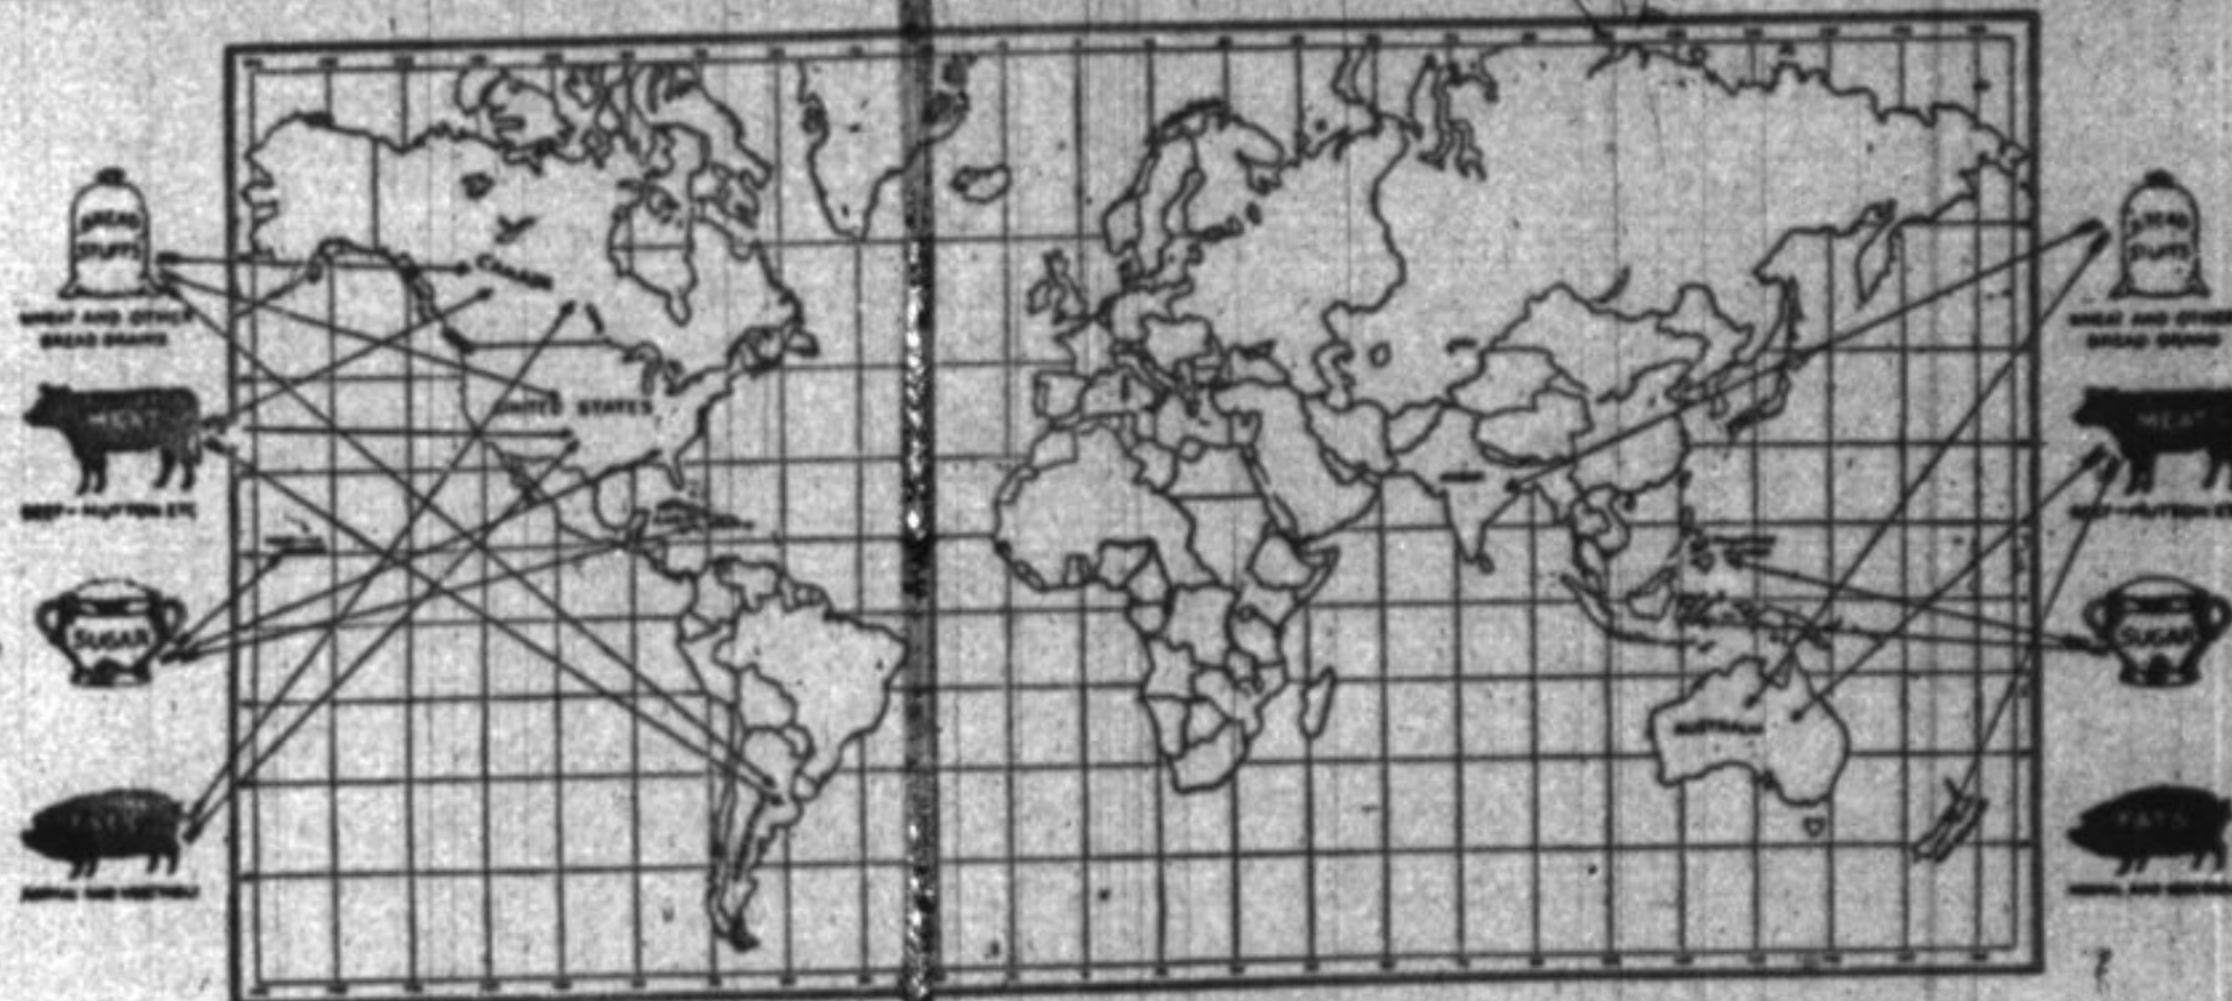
BREAD STUFFS

WHEAT AND OTHER BREAD GRAINS

MEAT

BEEF - MUTTON ETC

SUGAR

FATS

ANIMAL AND VEGETABLE

CANADA

UNITED STATES

AUSTRALIA

BREAD STUFFS

WHEAT AND OTHER BREAD GRAINS

MEAT

BEEF - MUTTON ETC

SUGAR

FATS

ANIMAL AND VEGETABLE